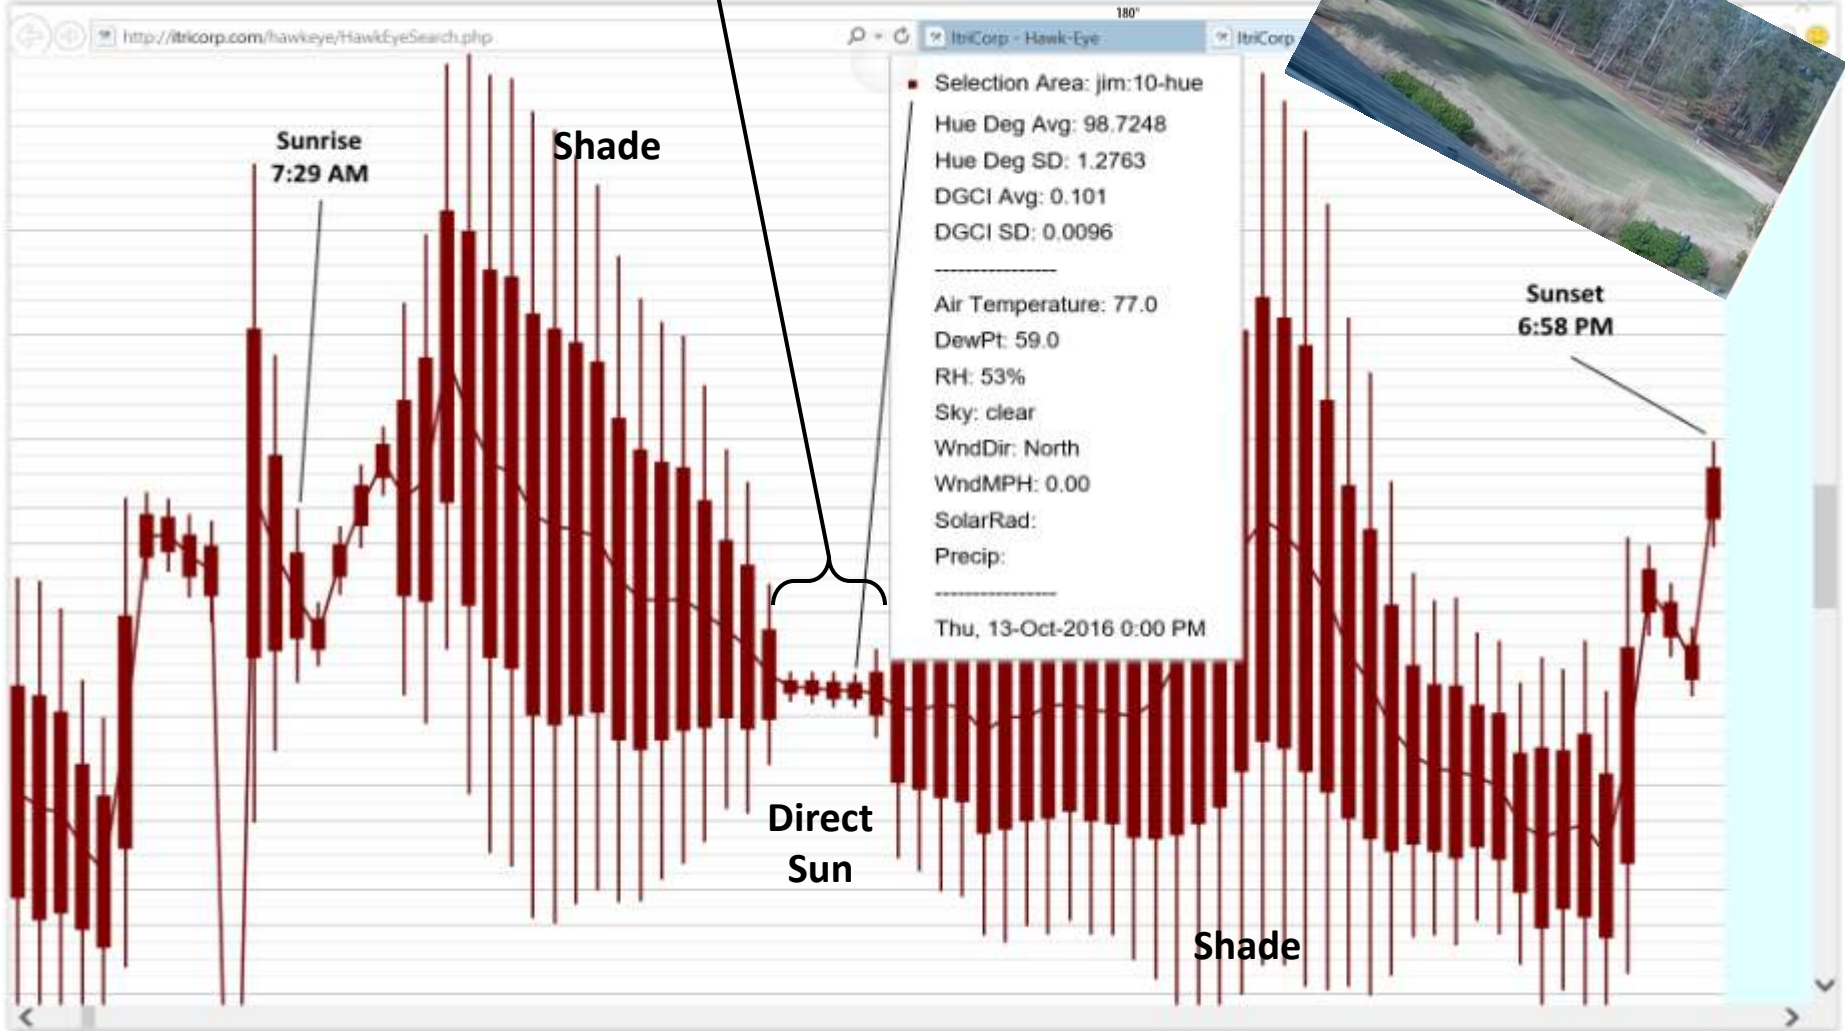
http://itricorp.com/hawkeye/HawkEyeSearch.php
ItriCorp - Hawk-Eye
ItriCorp
180°

Sunrise
7:29 AM

Shade

Selection Area: jim:10-hue
Hue Deg Avg: 98.7248
Hue Deg SD: 1.2763
DGCI Avg: 0.101
DGCI SD: 0.0096
----------------
Air Temperature: 77.0
DewPt: 59.0
RH: 53%
Sky: clear
WndDir: North
WndMPH: 0.00
SolarRad:
Precip:
----------------
Thu, 13-Oct-2016 0:00 PM

Sunset
6:58 PM

Direct
Sun

Shade